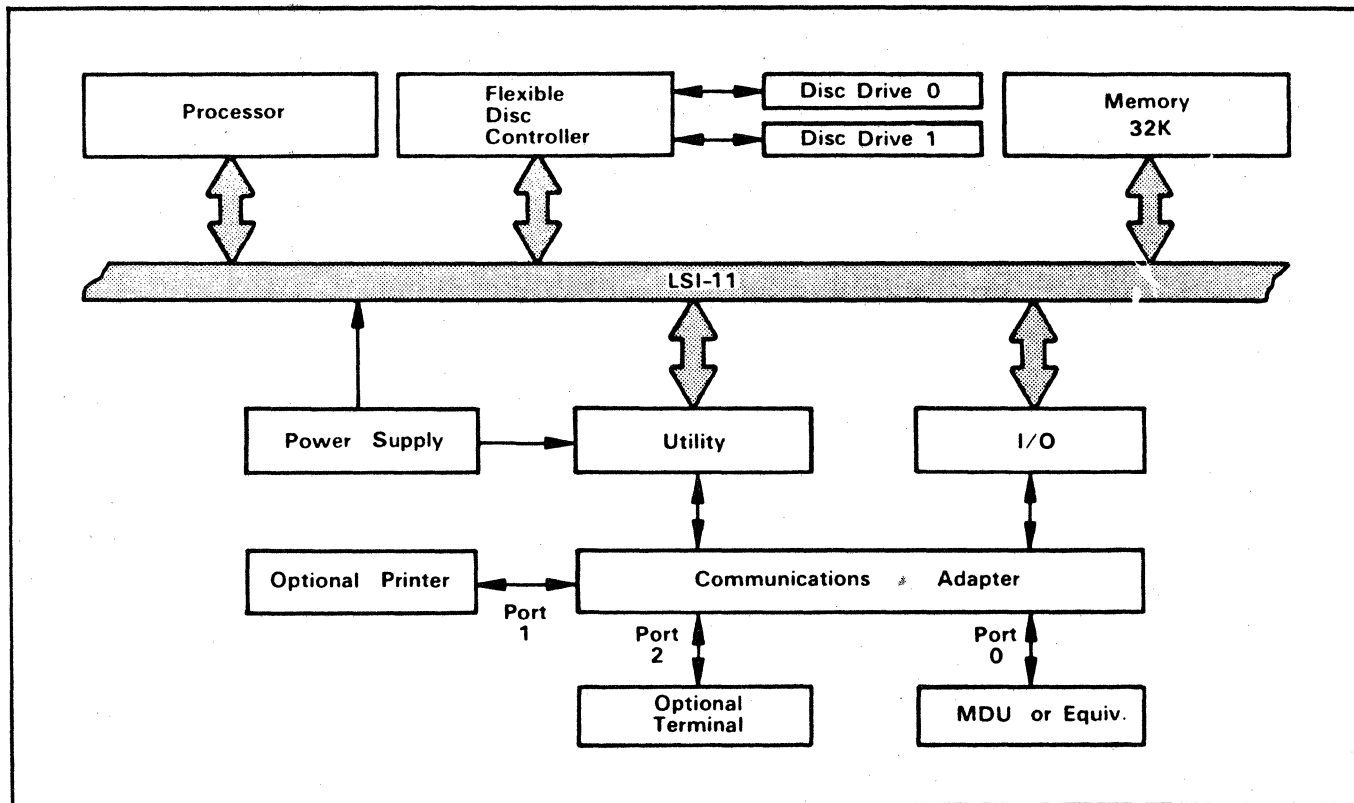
Processor

Flexible Disc Controller

Disc Drive 0

Disc Drive 1

Memory 32K

LSI-11

Power Supply

Utility

I/O

Optional Printer

Communications Adapter

Port 1

Port 2

Port 0

Optional Terminal

MDU or Equiv.